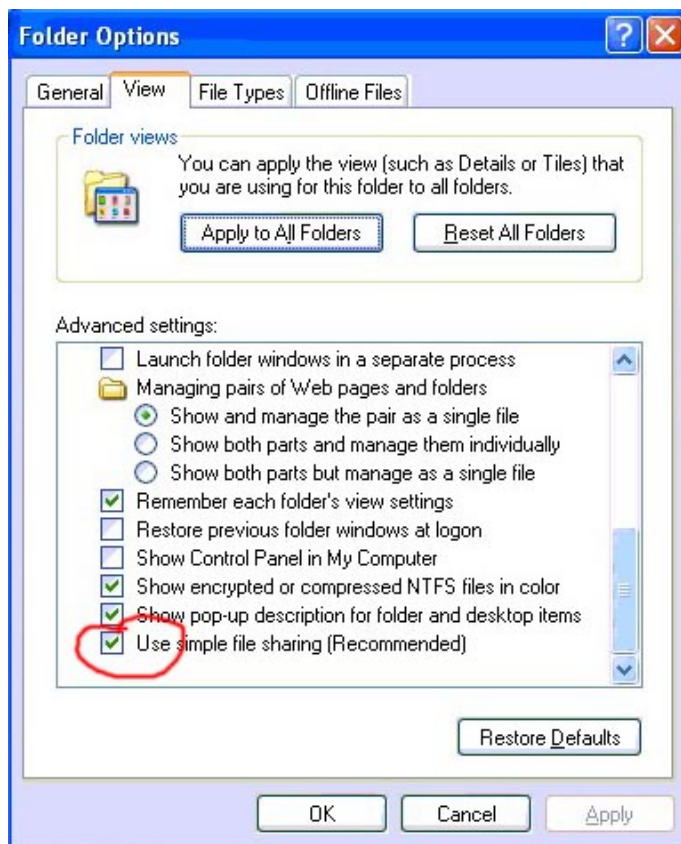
Folder Options

General | View | File Types | Offline Files

Folder views

You can apply the view (such as Details or Tiles) that you are using for this folder to all folders.

Apply to All Folders

Reset All Folders

Advanced settings:

Launch folder windows in a separate process

Managing pairs of Web pages and folders

Show and manage the pair as a single file

Show both parts and manage them individually

Show both parts but manage as a single file

Remember each folder's view settings

Restore previous folder windows at logon

Show Control Panel in My Computer

Show encrypted or compressed NTFS files in color

Show pop-up description for folder and desktop items

Use simple file sharing (Recommended)

Restore Defaults

OK

Cancel

Apply